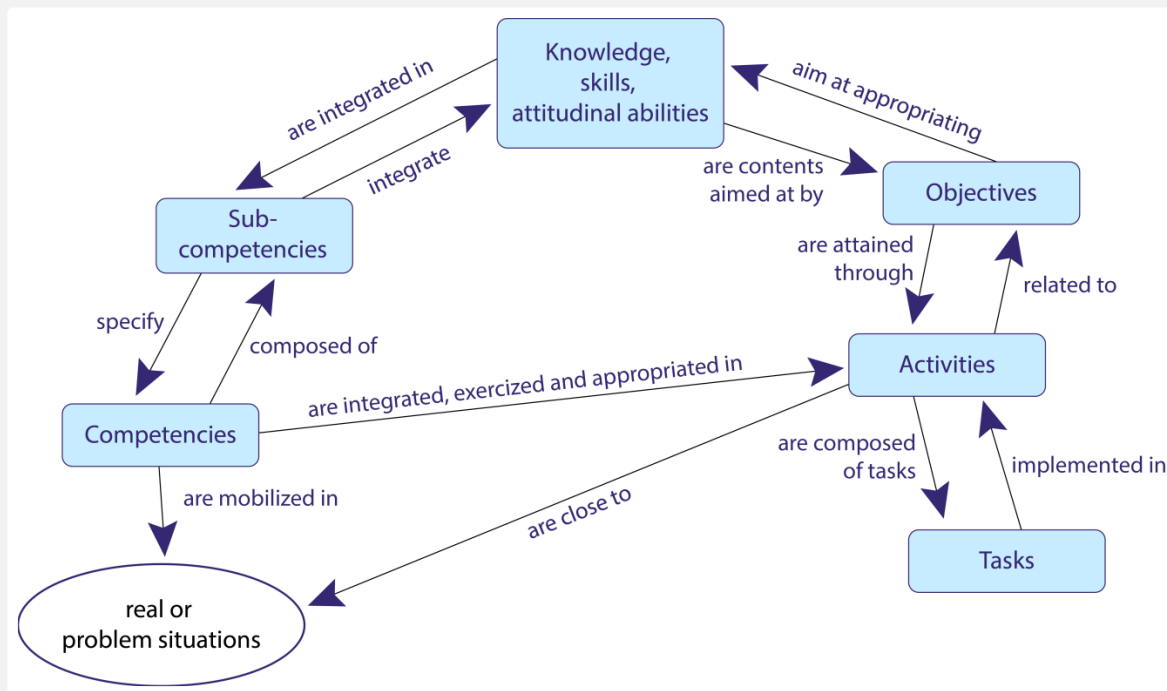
Knowledge, skills, attitudinal abilities

are integrated in

integrate

aim at appropriating

are contents aimed at by

Objectives

Sub-competencies

are attained through

related to

specify

composed of

Activities

are integrated, exercized and appropriated in

Competencies

are composed of tasks

implemented in

are mobilized in

are close to

Tasks

real or problem situations